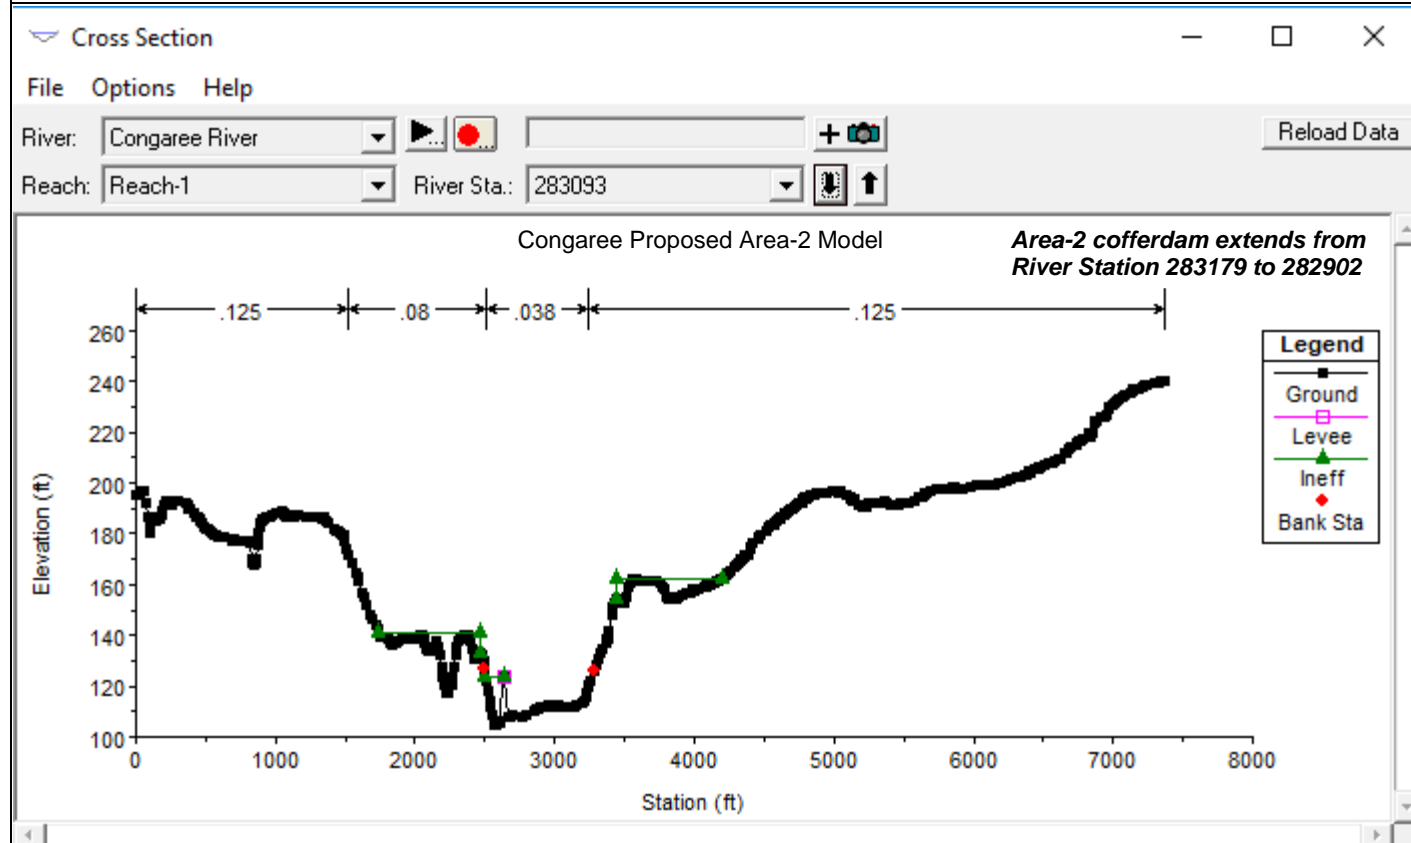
Cross Section

File Options Help

River: Congaree River

Reload Data

Reach: Reach-1 River Sta.: 283093

Congaree Proposed Area-2 Model

Area-2 cofferdam extends from River Station 283179 to 282902

.125 .08 .038 .125

Legend
Ground
Levee
Ineff
Bank Sta

Elevation (ft)

260
240
220
200
180
160
140
120
100

0 1000 2000 3000 4000 5000 6000 7000 8000

Station (ft)